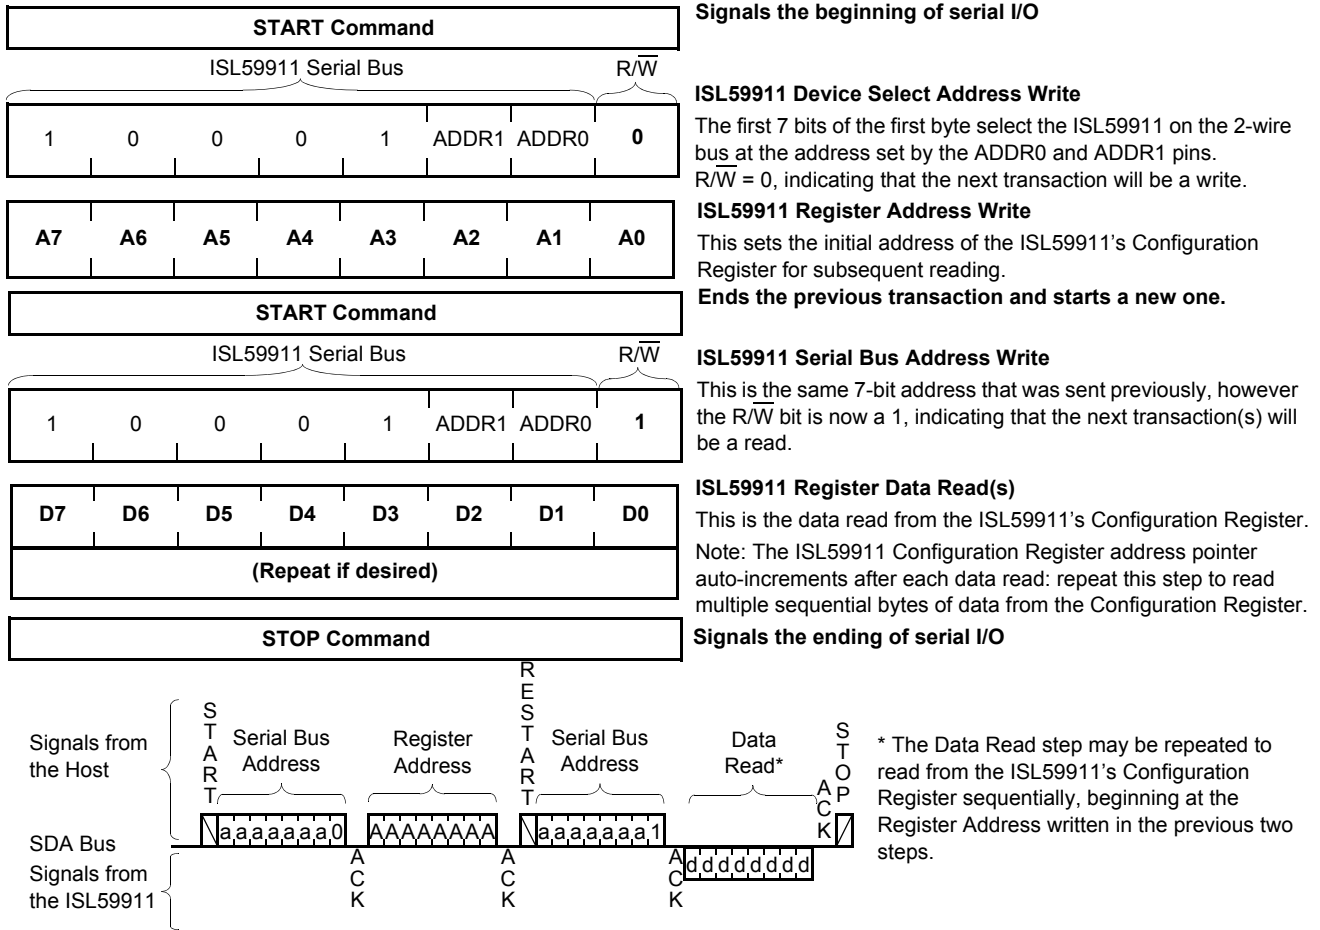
| START Command | | | | | | | |
|---|---|---|---|---|---|---|---|

Signals the beginning of serial I/O

ISL59911 Serial Bus R/$\overline{W}$

| 1 | 0 | 0 | 0 | 1 | ADDR1 | ADDR0 | 0 |
|---|---|---|---|---|---|---|---|

ISL59911 Device Select Address Write

The first 7 bits of the first byte select the ISL59911 on the 2-wire bus at the address set by the ADDR0 and ADDR1 pins. R/$\overline{W}$ = 0, indicating that the next transaction will be a write.

| A7 | A6 | A5 | A4 | A3 | A2 | A1 | A0 |
|---|---|---|---|---|---|---|---|

ISL59911 Register Address Write

This sets the initial address of the ISL59911's Configuration Register for subsequent reading.

START Command

Ends the previous transaction and starts a new one.

ISL59911 Serial Bus R/$\overline{W}$

| 1 | 0 | 0 | 0 | 1 | ADDR1 | ADDR0 | 1 |
|---|---|---|---|---|---|---|---|

ISL59911 Serial Bus Address Write

This is the same 7-bit address that was sent previously, however the R/$\overline{W}$ bit is now a 1, indicating that the next transaction(s) will be a read.

| D7 | D6 | D5 | D4 | D3 | D2 | D1 | D0 |
|---|---|---|---|---|---|---|---|

(Repeat if desired)

ISL59911 Register Data Read(s)

This is the data read from the ISL59911's Configuration Register.

Note: The ISL59911 Configuration Register address pointer auto-increments after each data read: repeat this step to read multiple sequential bytes of data from the Configuration Register.

STOP Command

Signals the ending of serial I/O

Signals from the Host

START Serial Bus Address Register Address RESTART Serial Bus Address Data Read* ACK STOP

a a a a a a a 0 AAAAAAAA a a a a a a a 1 d d d d d d d d

SDA Bus

Signals from the ISL59911

ACK ACK ACK

* The Data Read step may be repeated to read from the ISL59911's Configuration Register sequentially, beginning at the Register Address written in the previous two steps.